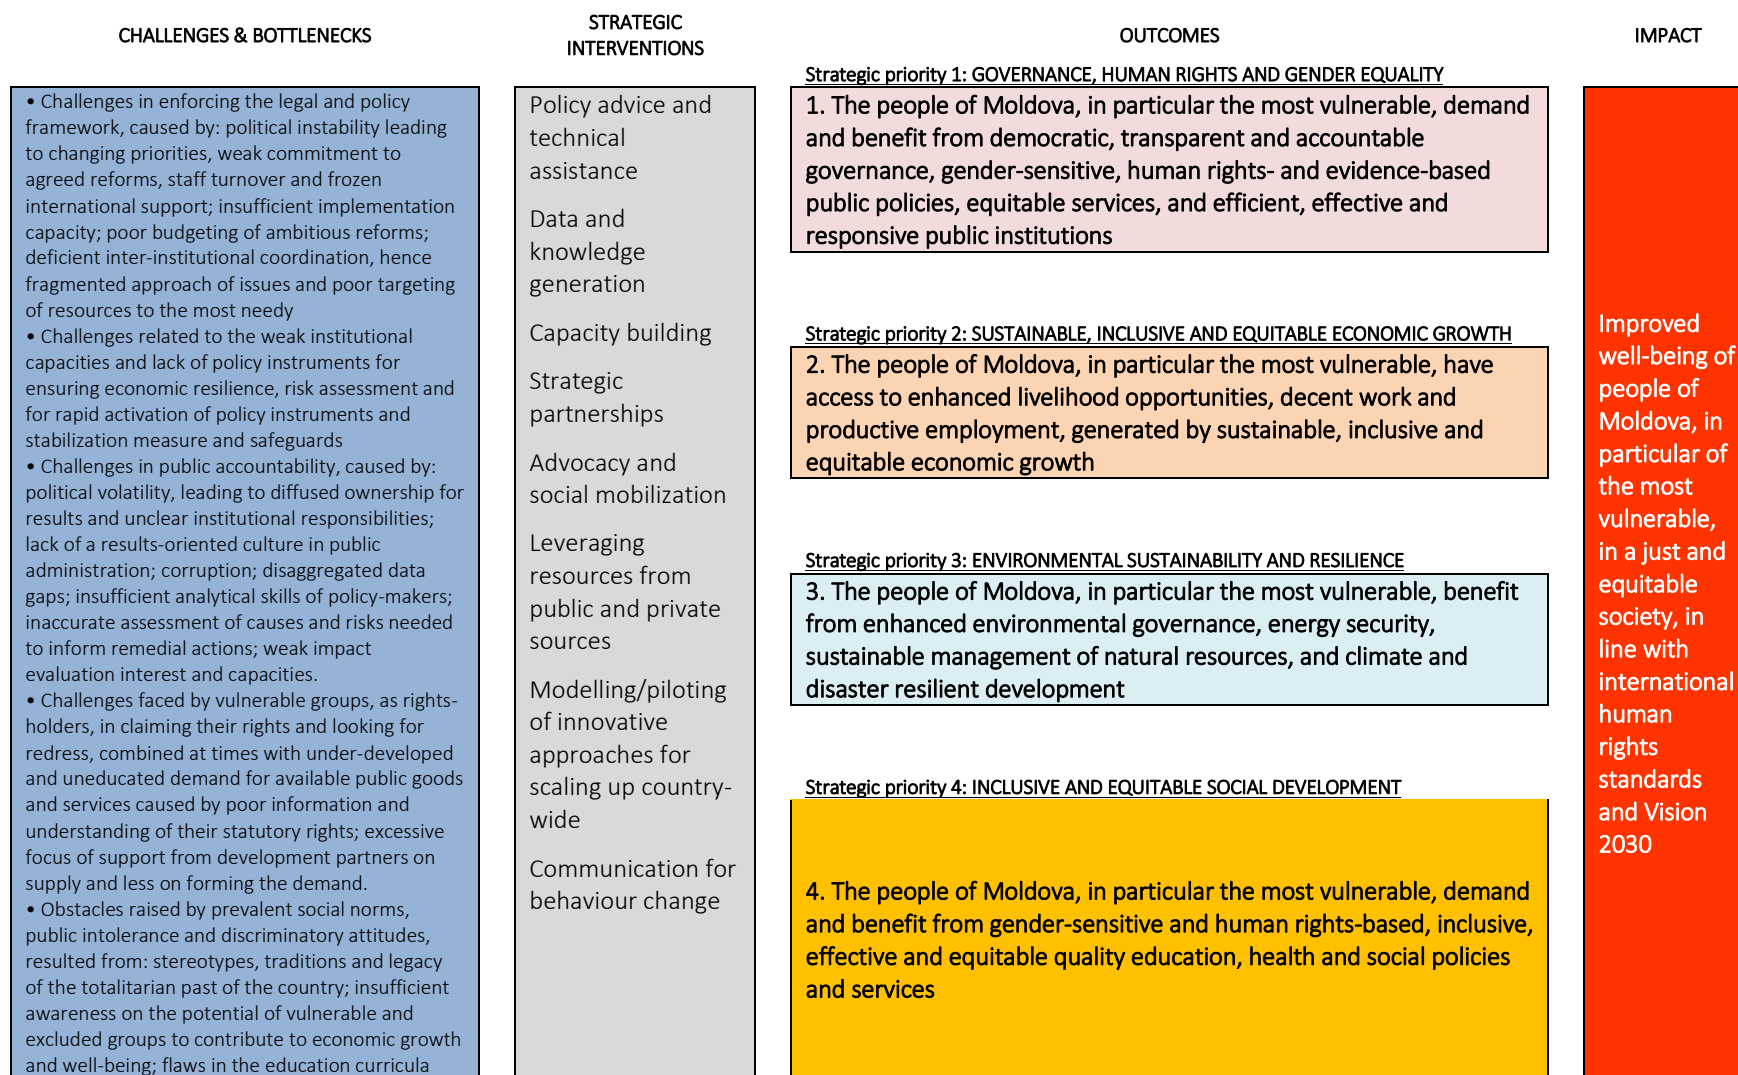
CHALLENGES & BOTTLENECKS

STRATEGIC INTERVENTIONS

OUTCOMES

IMPACT

• Challenges in enforcing the legal and policy framework, caused by: political instability leading to changing priorities, weak commitment to agreed reforms, staff turnover and frozen international support; insufficient implementation capacity; poor budgeting of ambitious reforms; deficient inter-institutional coordination, hence fragmented approach of issues and poor targeting of resources to the most needy
• Challenges related to the weak institutional capacities and lack of policy instruments for ensuring economic resilience, risk assessment and for rapid activation of policy instruments and stabilization measure and safeguards
• Challenges in public accountability, caused by: political volatility, leading to diffused ownership for results and unclear institutional responsibilities; lack of a results-oriented culture in public administration; corruption; disaggregated data gaps; insufficient analytical skills of policy-makers; inaccurate assessment of causes and risks needed to inform remedial actions; weak impact evaluation interest and capacities.
• Challenges faced by vulnerable groups, as rights-holders, in claiming their rights and looking for redress, combined at times with under-developed and uneducated demand for available public goods and services caused by poor information and understanding of their statutory rights; excessive focus of support from development partners on supply and less on forming the demand.
• Obstacles raised by prevalent social norms, public intolerance and discriminatory attitudes, resulted from: stereotypes, traditions and legacy of the totalitarian past of the country; insufficient awareness on the potential of vulnerable and excluded groups to contribute to economic growth and well-being; flaws in the education curricula

Policy advice and technical assistance

Data and knowledge generation

Capacity building

Strategic partnerships

Advocacy and social mobilization

Leveraging resources from public and private sources

Modelling/piloting of innovative approaches for scaling up country-wide

Communication for behaviour change

Strategic priority 1: GOVERNANCE, HUMAN RIGHTS AND GENDER EQUALITY

1. The people of Moldova, in particular the most vulnerable, demand and benefit from democratic, transparent and accountable governance, gender-sensitive, human rights- and evidence-based public policies, equitable services, and efficient, effective and responsive public institutions

Strategic priority 2: SUSTAINABLE, INCLUSIVE AND EQUITABLE ECONOMIC GROWTH

2. The people of Moldova, in particular the most vulnerable, have access to enhanced livelihood opportunities, decent work and productive employment, generated by sustainable, inclusive and equitable economic growth

Strategic priority 3: ENVIRONMENTAL SUSTAINABILITY AND RESILIENCE

3. The people of Moldova, in particular the most vulnerable, benefit from enhanced environmental governance, energy security, sustainable management of natural resources, and climate and disaster resilient development

Strategic priority 4: INCLUSIVE AND EQUITABLE SOCIAL DEVELOPMENT

4. The people of Moldova, in particular the most vulnerable, demand and benefit from gender-sensitive and human rights-based, inclusive, effective and equitable quality education, health and social policies and services

Improved well-being of people of Moldova, in particular of the most vulnerable, in a just and equitable society, in line with international human rights standards and Vision 2030